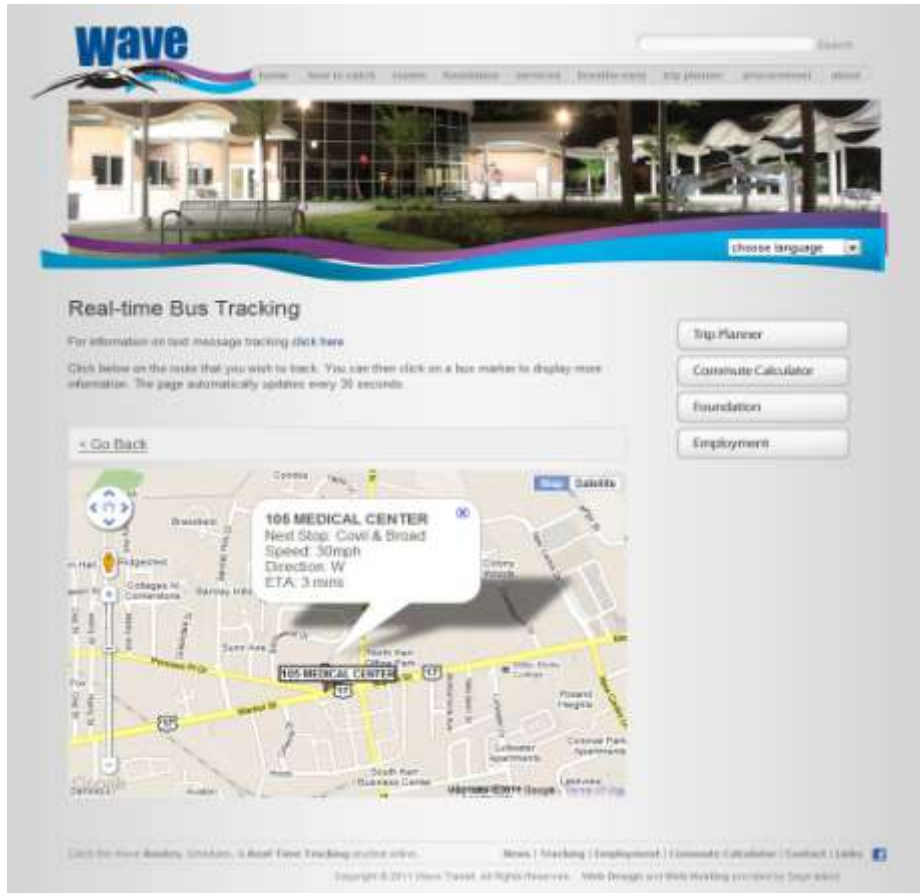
wave

Search

home | how to catch | routes | foundation | services | breathe easy | trip planner | environment | about

choose language

Real-time Bus Tracking

For information on text message tracking click here

Click below on the route that you wish to track. You can then click on a bus marker to display more information. The page automatically updates every 30 seconds.

Trip Planner

Commute Calculator

Foundation

Employment

< Go Back

Map | Satellite

105 MEDICAL CENTER
Next Stop: Covil & Broad
Speed: 30mph
Direction: W
ETA: 3 mins

105 MEDICAL CENTER

Google

Map data ©2011 Google · Terms of Use

Catch the Wave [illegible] Real Time Tracking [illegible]

News | Tracking | Employment | Commute Calculator | Contact | Links

Copyright © 2011 Wave Transit. All Rights Reserved. Web Design and Web Hosting provided by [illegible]